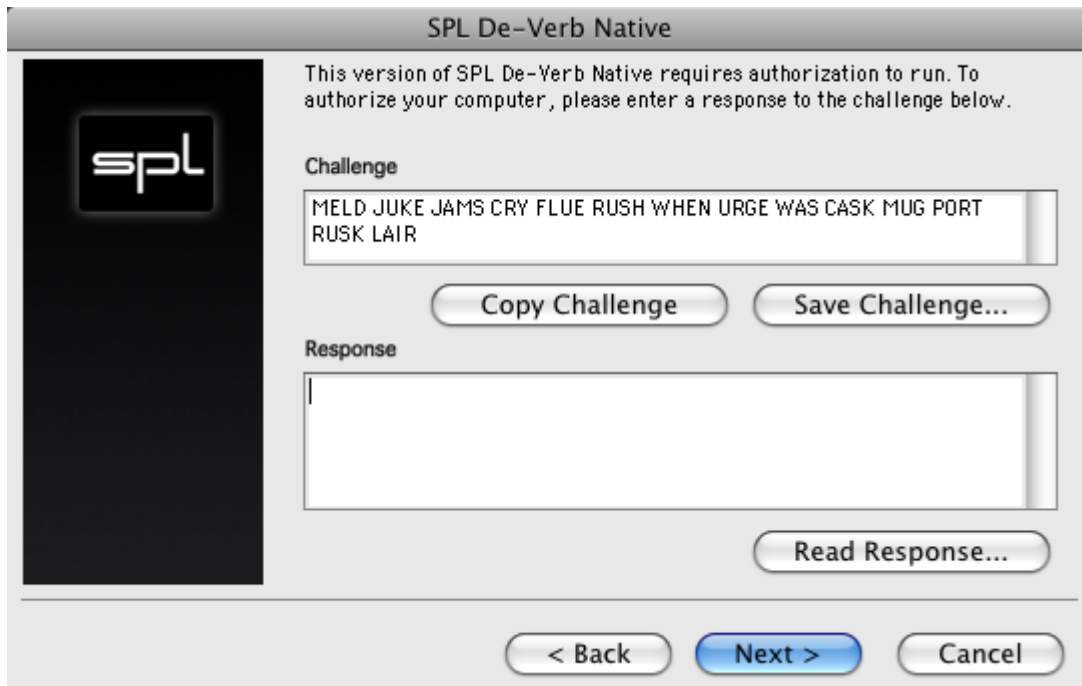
SPL De-Verb Native

spl

This version of SPL De-Verb Native requires authorization to run. To authorize your computer, please enter a response to the challenge below.

Challenge

MELD JUKE JAMS CRY FLUE RUSH WHEN URGE WAS CASK MUG PORT RUSK LAIR

Copy Challenge

Save Challenge...

Response

Read Response...

< Back

Next >

Cancel